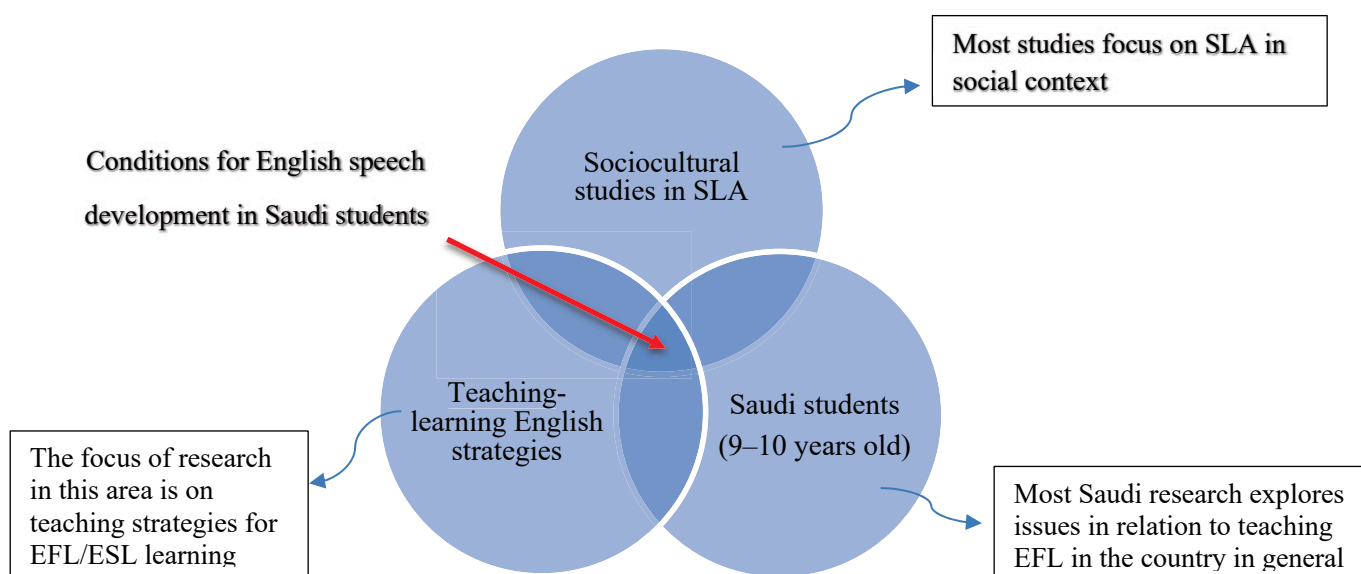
Most studies focus on SLA in social context

Conditions for English speech development in Saudi students

Sociocultural studies in SLA

Teaching-learning English strategies

Saudi students (9–10 years old)

The focus of research in this area is on teaching strategies for EFL/ESL learning

Most Saudi research explores issues in relation to teaching EFL in the country in general